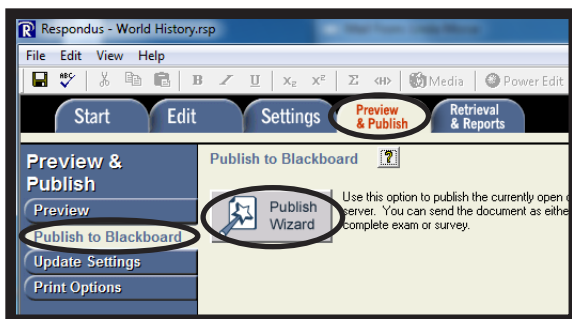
Respondus - World History.rsp

File Edit View Help

B I U $X_2$ $X^2$ Σ Media Power Edit

Start Edit Settings Preview & Publish Retrieval & Reports

Preview & Publish

Preview

Publish to Blackboard

Update Settings

Print Options

Publish to Blackboard

Publish Wizard

Use this option to publish the currently open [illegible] server. You can send the document as eithe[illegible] complete exam or survey.